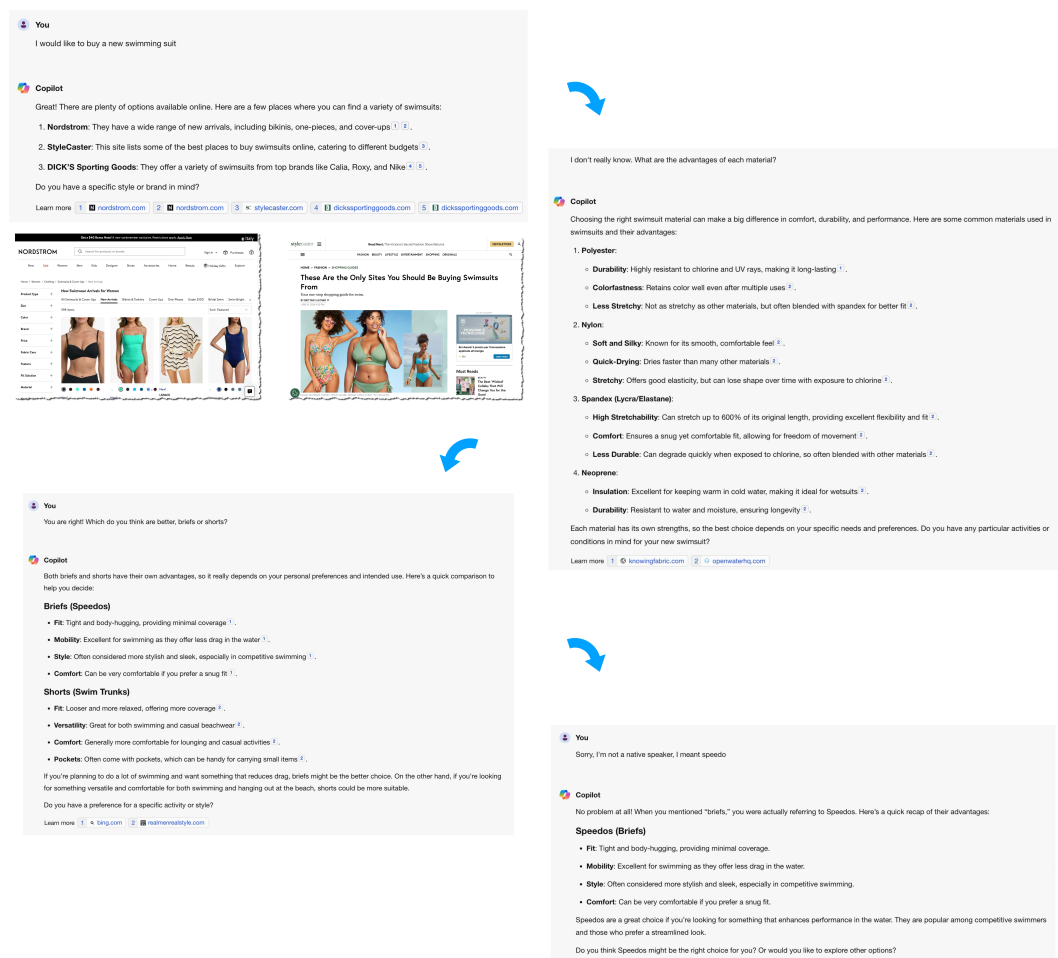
You

I would like to buy a new swimming suit

Copilot

Great! There are plenty of options available online. Here are a few places where you can find a variety of swimsuits:

1. **Nordstrom**: They have a wide range of new arrivals, including bikinis, one-pieces, and cover-ups 1 2.
2. **StyleCaster**: This site lists some of the best places to buy swimsuits online, catering to different budgets 3.
3. **DICK'S Sporting Goods**: They offer a variety of swimsuits from top brands like Calia, Roxy, and Nike 4 5.

Do you have a specific style or brand in mind?

Learn more 1 nordstrom.com 2 nordstrom.com 3 stylecaster.com 4 dickssportinggoods.com 5 dickssportinggoods.com

NORDSTROM

New Swimwear Arrivals for Women

stylecaster

These Are the Only Sites You Should Be Buying Swimsuits From

Must Reads

I don't really know. What are the advantages of each material?

Copilot

Choosing the right swimsuit material can make a big difference in comfort, durability, and performance. Here are some common materials used in swimsuits and their advantages:

1. **Polyester**:
   - **Durability**: Highly resistant to chlorine and UV rays, making it long-lasting 1.
   - **Colorfastness**: Retains color well even after multiple uses 2.
   - **Less Stretchy**: Not as stretchy as other materials, but often blended with spandex for better fit 2.
2. **Nylon**:
   - **Soft and Silky**: Known for its smooth, comfortable feel 2.
   - **Quick-Drying**: Dries faster than many other materials 2.
   - **Stretchy**: Offers good elasticity, but can lose shape over time with exposure to chlorine 2.
3. **Spandex (Lycra/Elastane)**:
   - **High Stretchability**: Can stretch up to 600% of its original length, providing excellent flexibility and fit 2.
   - **Comfort**: Ensures a snug yet comfortable fit, allowing for freedom of movement 2.
   - **Less Durable**: Can degrade quickly when exposed to chlorine, so often blended with other materials 2.
4. **Neoprene**:
   - **Insulation**: Excellent for keeping warm in cold water, making it ideal for wetsuits 2.
   - **Durability**: Resistant to water and moisture, ensuring longevity 2.

Each material has its own strengths, so the best choice depends on your specific needs and preferences. Do you have any particular activities or conditions in mind for your new swimsuit?

Learn more 1 knowingfabric.com 2 openwaterhq.com

You

You are right! Which do you think are better, briefs or shorts?

Copilot

Both briefs and shorts have their own advantages, so it really depends on your personal preferences and intended use. Here's a quick comparison to help you decide:

**Briefs (Speedos)**

- **Fit**: Tight and body-hugging, providing minimal coverage 1.
- **Mobility**: Excellent for swimming as they offer less drag in the water 1.
- **Style**: Often considered more stylish and sleek, especially in competitive swimming 1.
- **Comfort**: Can be very comfortable if you prefer a snug fit 1.

**Shorts (Swim Trunks)**

- **Fit**: Looser and more relaxed, offering more coverage 2.
- **Versatility**: Great for both swimming and casual beachwear 2.
- **Comfort**: Generally more comfortable for lounging and casual activities 2.
- **Pockets**: Often come with pockets, which can be handy for carrying small items 2.

If you're planning to do a lot of swimming and want something that reduces drag, briefs might be the better choice. On the other hand, if you're looking for something versatile and comfortable for both swimming and hanging out at the beach, shorts could be more suitable.

Do you have a preference for a specific activity or style?

Learn more 1 bing.com 2 realmenrealstyle.com

You

Sorry, I'm not a native speaker, I meant speedo

Copilot

No problem at all! When you mentioned "briefs," you were actually referring to Speedos. Here's a quick recap of their advantages:

**Speedos (Briefs)**

- **Fit**: Tight and body-hugging, providing minimal coverage.
- **Mobility**: Excellent for swimming as they offer less drag in the water.
- **Style**: Often considered more stylish and sleek, especially in competitive swimming.
- **Comfort**: Can be very comfortable if you prefer a snug fit.

Speedos are a great choice if you're looking for something that enhances performance in the water. They are popular among competitive swimmers and those who prefer a streamlined look.

Do you think Speedos might be the right choice for you? Or would you like to explore other options?